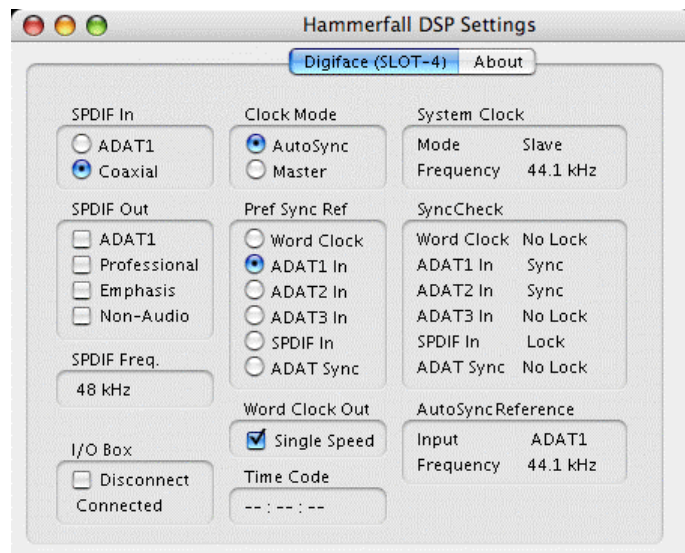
Hammerfall DSP Settings

Digiface (SLOT-4) About

SPDIF In
ADAT1
Coaxial

SPDIF Out
ADAT1
Professional
Emphasis
Non-Audio

SPDIF Freq.
48 kHz

I/O Box
Disconnect
Connected

Clock Mode
AutoSync
Master

Pref Sync Ref
Word Clock
ADAT1 In
ADAT2 In
ADAT3 In
SPDIF In
ADAT Sync

Word Clock Out
Single Speed

Time Code
-- : -- : --

System Clock
Mode Slave
Frequency 44.1 kHz

SyncCheck
Word Clock No Lock
ADAT1 In Sync
ADAT2 In Sync
ADAT3 In No Lock
SPDIF In Lock
ADAT Sync No Lock

AutoSyncReference
Input ADAT1
Frequency 44.1 kHz